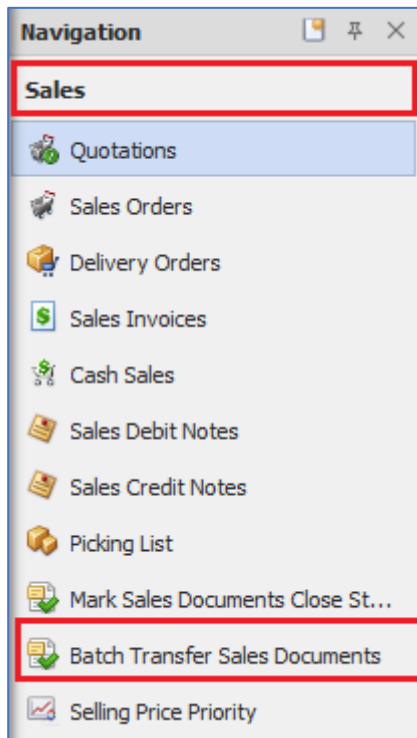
Navigation

Sales

Quotations

Sales Orders

Delivery Orders

Sales Invoices

Cash Sales

Sales Debit Notes

Sales Credit Notes

Picking List

Mark Sales Documents Close St...

Batch Transfer Sales Documents

Selling Price Priority